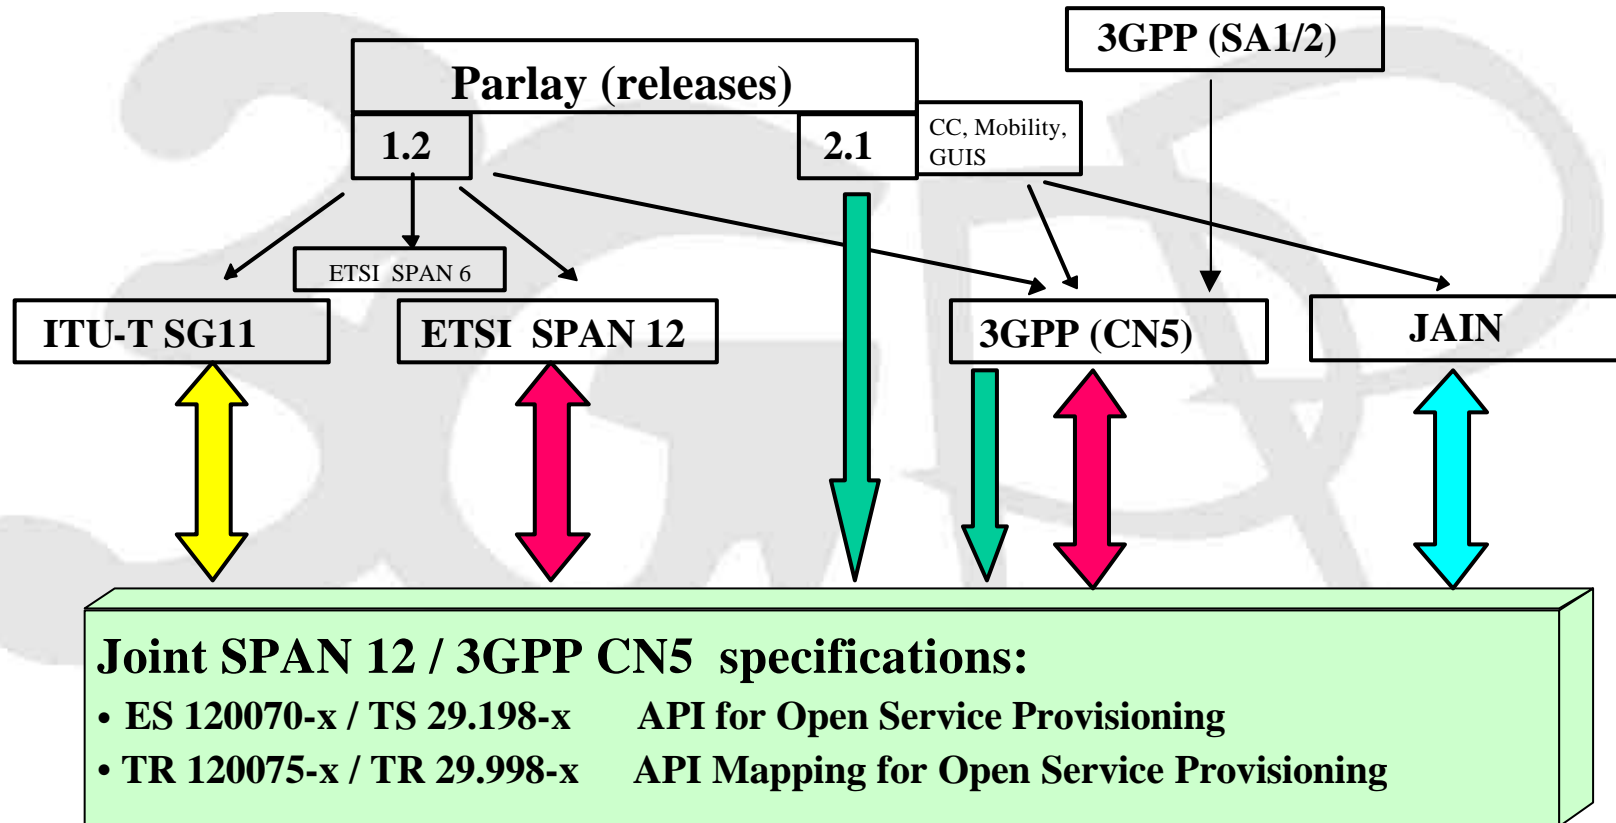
3GPP (SA1/2)

Parlay (releases)

1.2

2.1

CC, Mobility, GUIS

ETSI SPAN 6

ITU-T SG11

ETSI SPAN 12

3GPP (CN5)

JAIN

Joint SPAN 12 / 3GPP CN5 specifications:
• ES 120070-x / TS 29.198-x API for Open Service Provisioning
• TR 120075-x / TR 29.998-x API Mapping for Open Service Provisioning